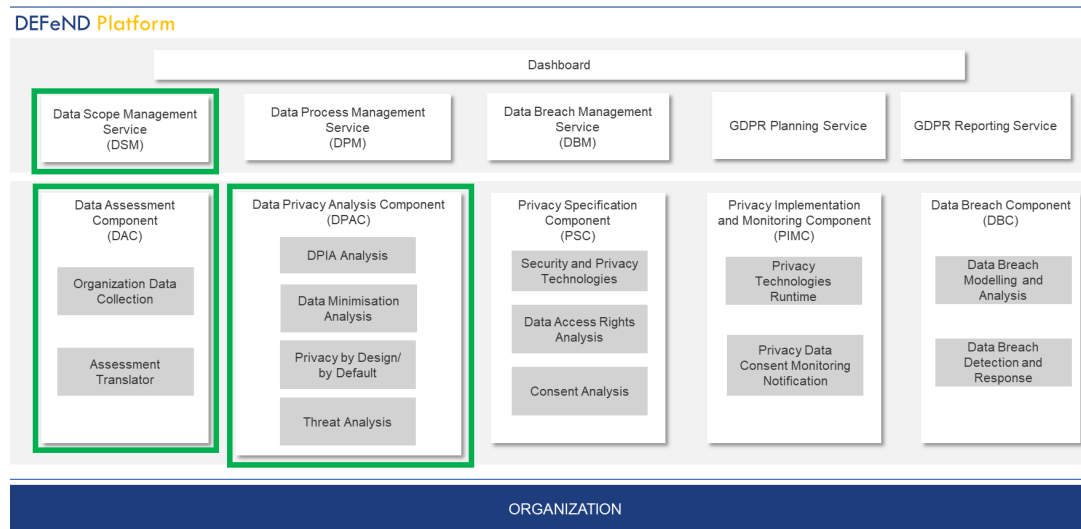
DEFeND Platform

Dashboard

Data Scope Management Service (DSM)

Data Process Management Service (DPM)

Data Breach Management Service (DBM)

GDPR Planning Service

GDPR Reporting Service

Data Assessment Component (DAC)

Organization Data Collection

Assessment Translator

Data Privacy Analysis Component (DPAC)

DPIA Analysis

Data Minimisation Analysis

Privacy by Design/ by Default

Threat Analysis

Privacy Specification Component (PSC)

Security and Privacy Technologies

Data Access Rights Analysis

Consent Analysis

Privacy Implementation and Monitoring Component (PIMC)

Privacy Technologies Runtime

Privacy Data Consent Monitoring Notification

Data Breach Component (DBC)

Data Breach Modelling and Analysis

Data Breach Detection and Response

ORGANIZATION